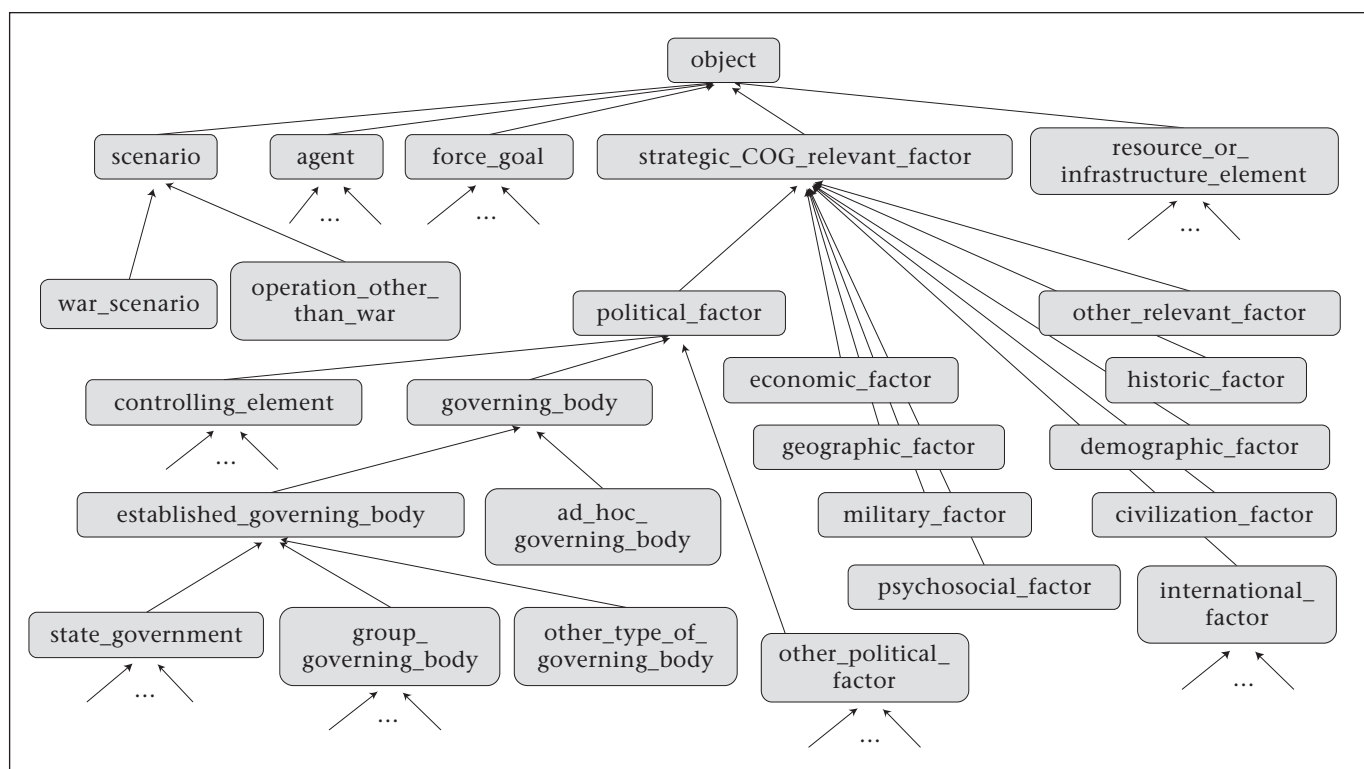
object

scenario

agent

…

force_goal

…

strategic_COG_relevant_factor

resource_or_infrastructure_element

…

war_scenario

operation_other_than_war

political_factor

other_relevant_factor

economic_factor

historic_factor

controlling_element

…

governing_body

geographic_factor

demographic_factor

established_governing_body

ad_hoc_governing_body

military_factor

civilization_factor

psychosocial_factor

international_factor

…

state_government

…

group_governing_body

…

other_type_of_governing_body

other_political_factor

…